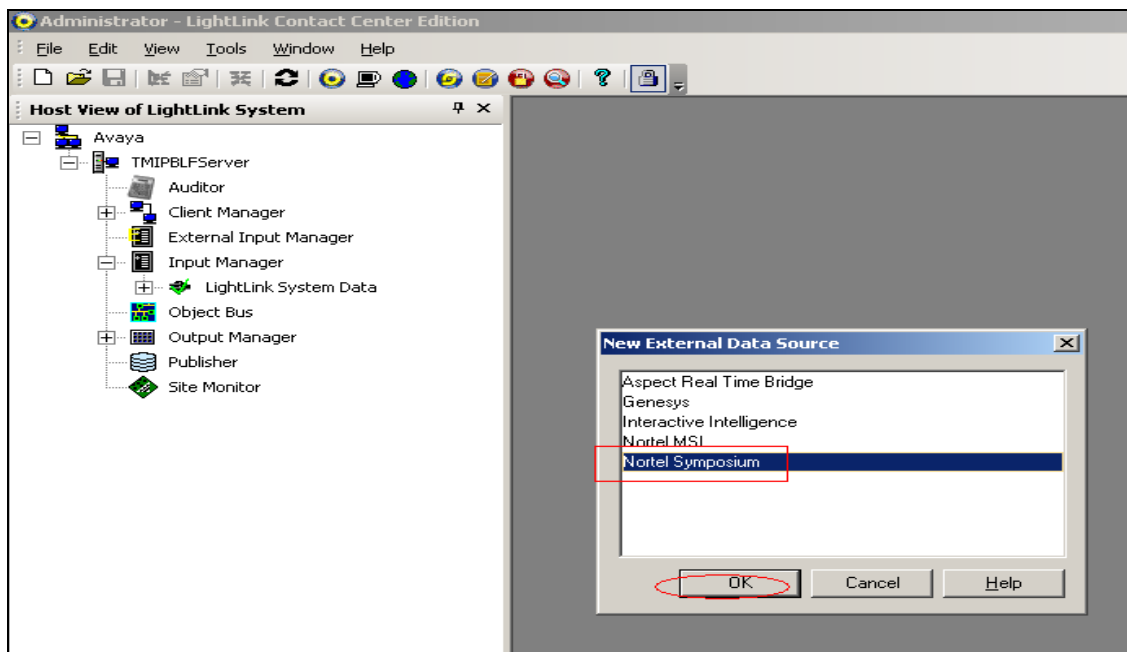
Administrator - LightLink Contact Center Edition

File Edit View Tools Window Help

Host View of LightLink System

Avaya
TMIPBLFServer
Auditor
Client Manager
External Input Manager
Input Manager
LightLink System Data
Object Bus
Output Manager
Publisher
Site Monitor

New External Data Source

Aspect Real Time Bridge
Genesys
Interactive Intelligence
Nortel MSI
Nortel Symposium

OK
Cancel
Help